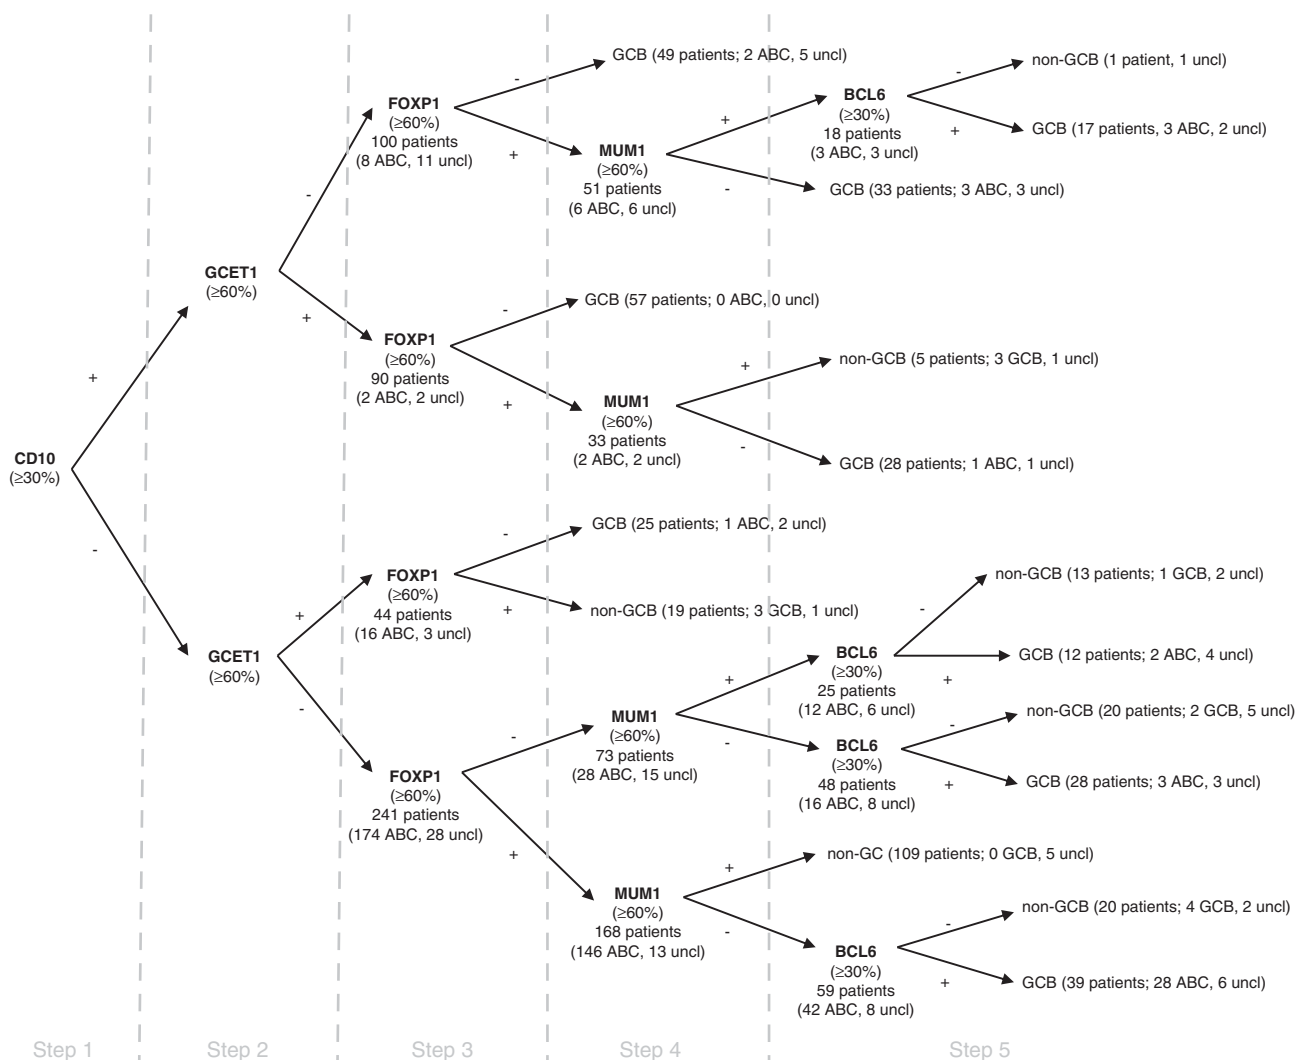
GCB (49 patients; 2 ABC, 5 uncl)

-

FOXP1
(≥60%)
100 patients
(8 ABC, 11 uncl)

+

MUM1
(≥60%)
51 patients
(6 ABC, 6 uncl)

+

BCL6
(≥30%)
18 patients
(3 ABC, 3 uncl)

-

non-GCB (1 patient, 1 uncl)

+

GCB (17 patients, 3 ABC, 2 uncl)

-

GCB (33 patients; 3 ABC, 3 uncl)

-

GCET1
(≥60%)

+

CD10
(≥30%)

+

FOXP1
(≥60%)
90 patients
(2 ABC, 2 uncl)

-

GCB (57 patients; 0 ABC, 0 uncl)

+

MUM1
(≥60%)
33 patients
(2 ABC, 2 uncl)

+

non-GCB (5 patients; 3 GCB, 1 uncl)

-

GCB (28 patients; 1 ABC, 1 uncl)

-

GCET1
(≥60%)

+

FOXP1
(≥60%)
44 patients
(16 ABC, 3 uncl)

-

GCB (25 patients; 1 ABC, 2 uncl)

+

non-GCB (19 patients; 3 GCB, 1 uncl)

-

FOXP1
(≥60%)
241 patients
(174 ABC, 28 uncl)

-

MUM1
(≥60%)
73 patients
(28 ABC, 15 uncl)

+

BCL6
(≥30%)
25 patients
(12 ABC, 6 uncl)

-

non-GCB (13 patients; 1 GCB, 2 uncl)

+

GCB (12 patients; 2 ABC, 4 uncl)

-

BCL6
(≥30%)
48 patients
(16 ABC, 8 uncl)

-

non-GCB (20 patients; 2 GCB, 5 uncl)

+

GCB (28 patients; 3 ABC, 3 uncl)

+

MUM1
(≥60%)
168 patients
(146 ABC, 13 uncl)

+

non-GC (109 patients; 0 GCB, 5 uncl)

-

BCL6
(≥30%)
59 patients
(42 ABC, 8 uncl)

-

non-GCB (20 patients; 4 GCB, 2 uncl)

+

GCB (39 patients; 28 ABC, 6 uncl)

Step 1 Step 2 Step 3 Step 4 Step 5